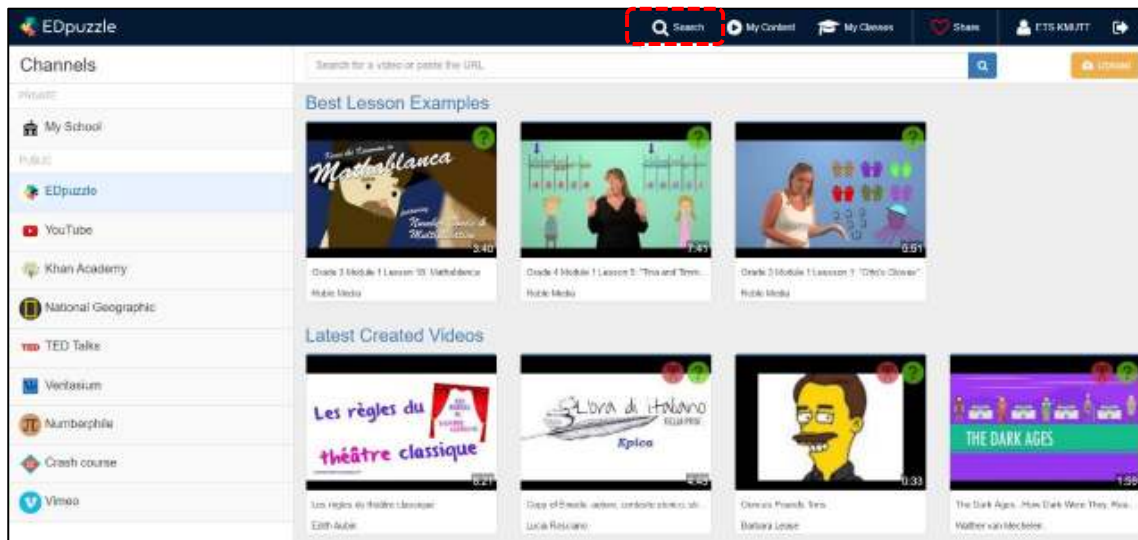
EDpuzzle

Search My Content My Classes Share ETS KMUTT

Channels

PRIVATE

My School

PUBLIC

EDpuzzle

YouTube

Khan Academy

National Geographic

TED Talks

Veritasium

Numberphile

Crash course

Vimeo

Search for a video or paste the URL

Upload

Best Lesson Examples

Mathablanca

3:40

Grade 3 Module 1 Lesson 10: Mathablanca

Public Media

7:41

Grade 4 Module 1 Lesson 5: "Tina and Timm...

Public Media

0:51

Grade 3 Module 1 Lesson 1: "Otto's Gloves"

Public Media

Latest Created Videos

Les règles du théâtre classique

0:21

Les regles du théâtre classique

Edith Aubé

Libro di italiano

Kpica

4:45

Copy of Enrolls, verbs, contents stories, sh...

Lucia Resciano

0:33

Clarence Friends Tims

Barbara Lease

THE DARK AGES

1:56

The Dark Ages...How Dark Were They, Rea...

Walther van Mechelen